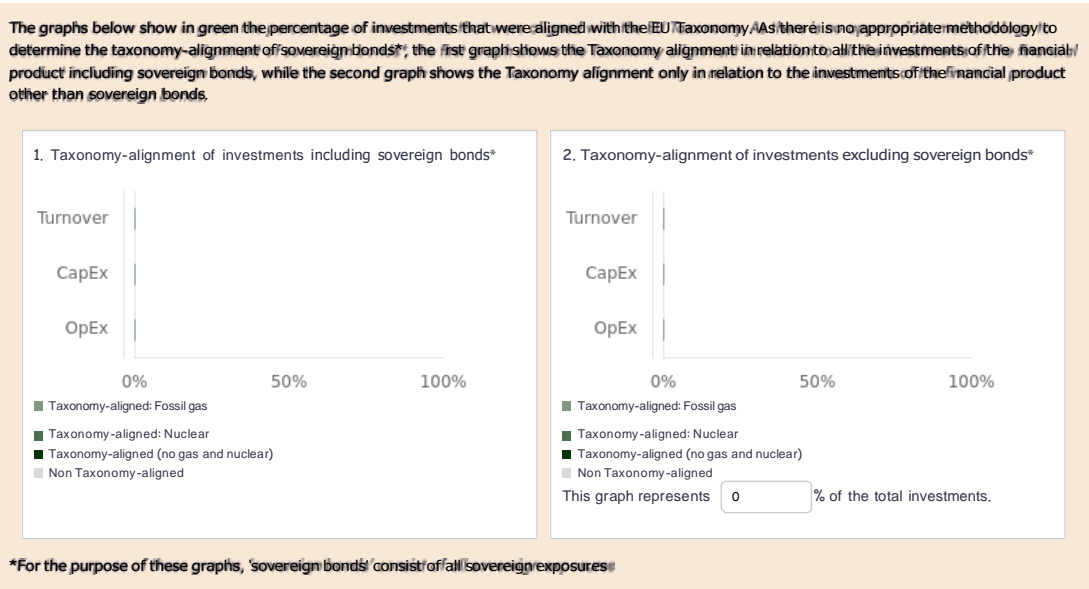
The graphs below show in green the percentage of investments that were aligned with the EU Taxonomy. As there is no appropriate methodology to determine the taxonomy-alignment of sovereign bonds*, the first graph shows the Taxonomy alignment in relation to all the investments of the financial product including sovereign bonds, while the second graph shows the Taxonomy alignment only in relation to the investments of the financial product other than sovereign bonds.

1. Taxonomy-alignment of investments including sovereign bonds*

Turnover
CapEx
OpEx

0% 50% 100%

Taxonomy-aligned: Fossil gas
Taxonomy-aligned: Nuclear
Taxonomy-aligned (no gas and nuclear)
Non Taxonomy-aligned

2. Taxonomy-alignment of investments excluding sovereign bonds*

Turnover
CapEx
OpEx

0% 50% 100%

Taxonomy-aligned: Fossil gas
Taxonomy-aligned: Nuclear
Taxonomy-aligned (no gas and nuclear)
Non Taxonomy-aligned

This graph represents 0 % of the total investments.

*For the purpose of these graphs, 'sovereign bonds' consist of all sovereign exposures